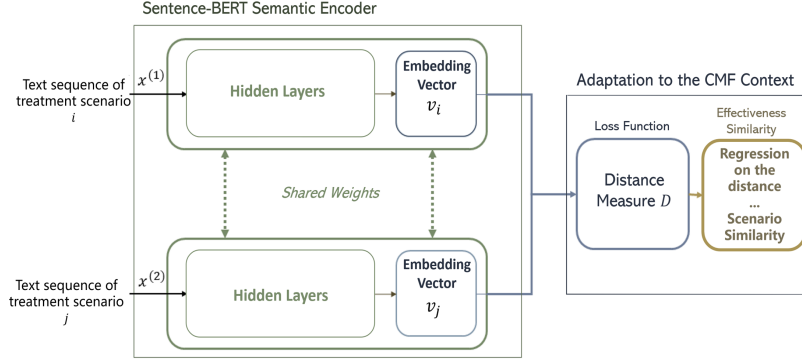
Sentence-BERT Semantic Encoder

Text sequence of treatment scenario $i$

$x^{(1)}$

Hidden Layers

Embedding Vector $v_i$

Shared Weights

Text sequence of treatment scenario $j$

$x^{(2)}$

Hidden Layers

Embedding Vector $v_j$

Adaptation to the CMF Context

Loss Function

Distance Measure $D$

Effectiveness Similarity

Regression on the distance
...
Scenario Similarity